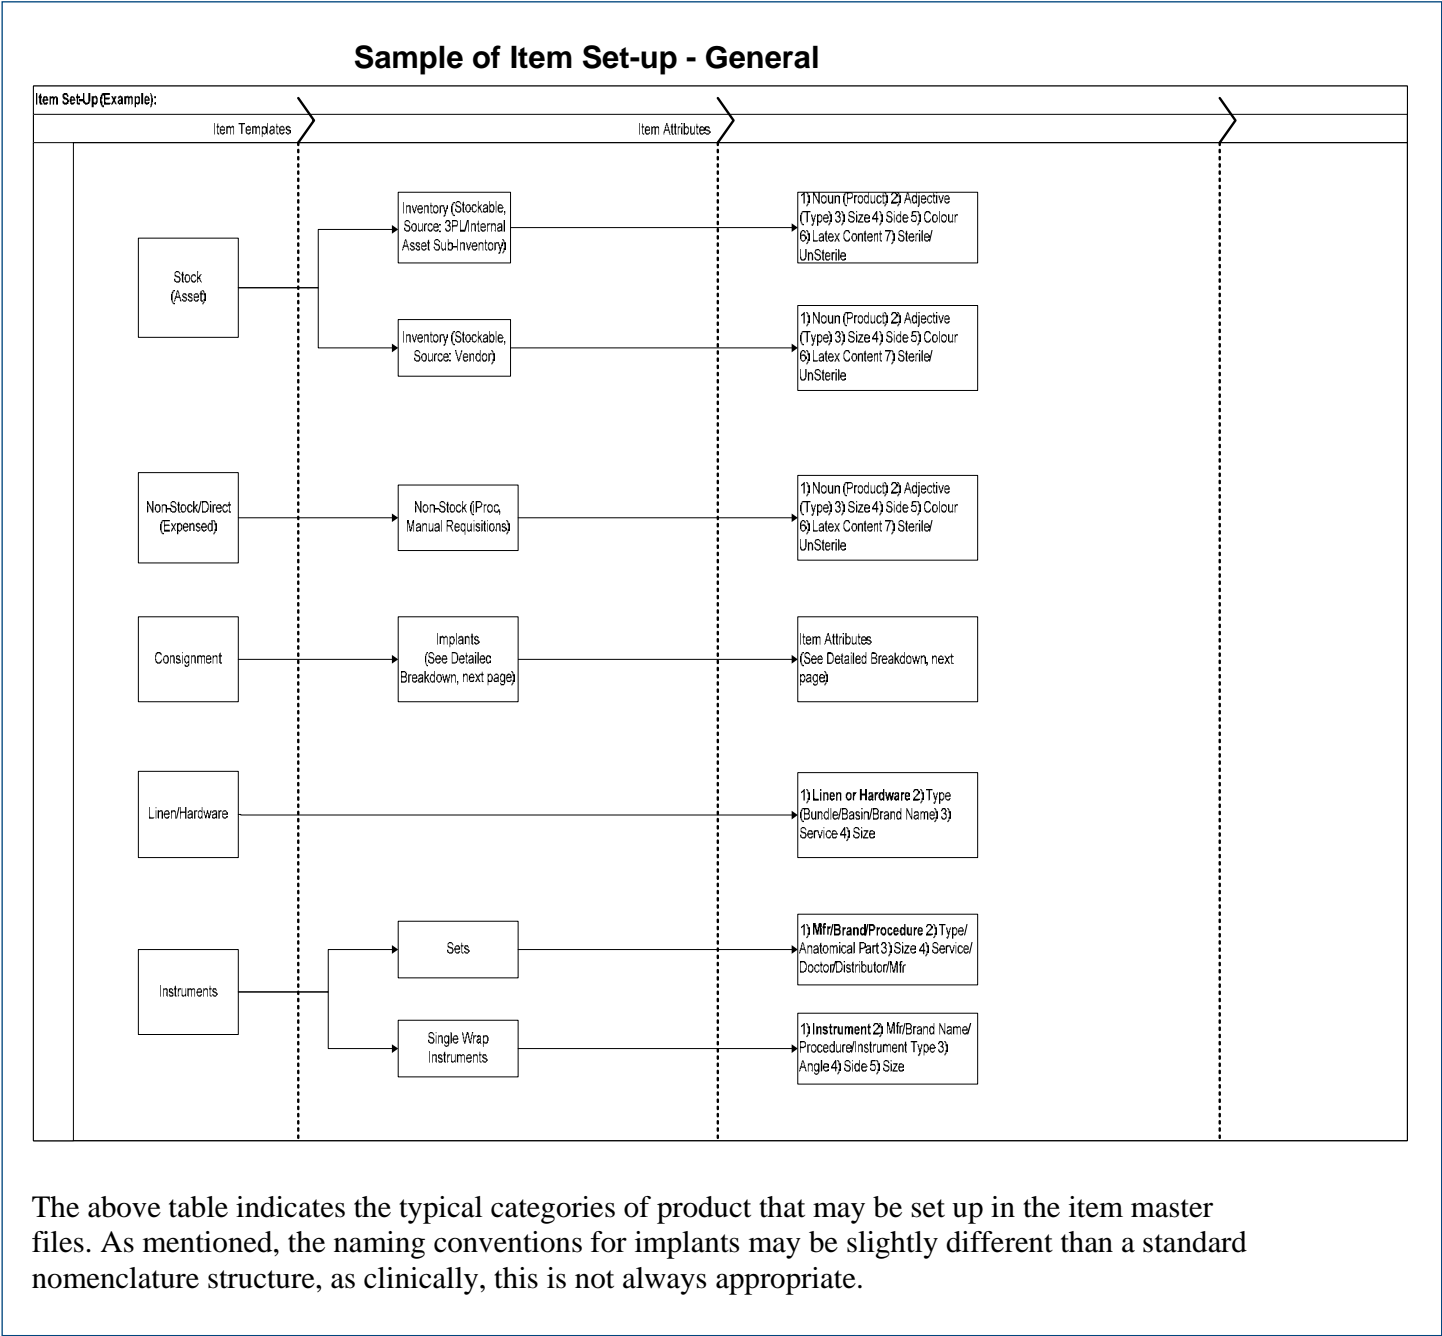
Sample of Item Set-up - General

Item Set-Up (Example):

Item Templates

Item Attributes

Stock (Asset)

Inventory (Stockable, Source: 3PL/Internal Asset Sub-Inventory)

1) Noun (Product) 2) Adjective (Type) 3) Size 4) Side 5) Colour 6) Latex Content 7) Sterile/ UnSterile

Inventory (Stockable, Source: Vendor)

1) Noun (Product) 2) Adjective (Type) 3) Size 4) Side 5) Colour 6) Latex Content 7) Sterile/ UnSterile

Non-Stock/Direct (Expensed)

Non-Stock (Proc, Manual Requisitions)

1) Noun (Product) 2) Adjective (Type) 3) Size 4) Side 5) Colour 6) Latex Content 7) Sterile/ UnSterile

Consignment

Implants (See Detailec Breakdown, next page)

Item Attributes (See Detailed Breakdown, next page)

Linen/Hardware

1) Linen or Hardware 2) Type (Bundle/Basin/Brand Name) 3) Service 4) Size

Instruments

Sets

1) Mfr/Brand/Procedure 2) Type/ Anatomical Part 3) Size 4) Service/ Doctor/Distributor/Mfr

Single Wrap Instruments

1) Instrument 2) Mfr/Brand Name/ Procedure/Instrument Type 3) Angle 4) Side 5) Size

The above table indicates the typical categories of product that may be set up in the item master files. As mentioned, the naming conventions for implants may be slightly different than a standard nomenclature structure, as clinically, this is not always appropriate.